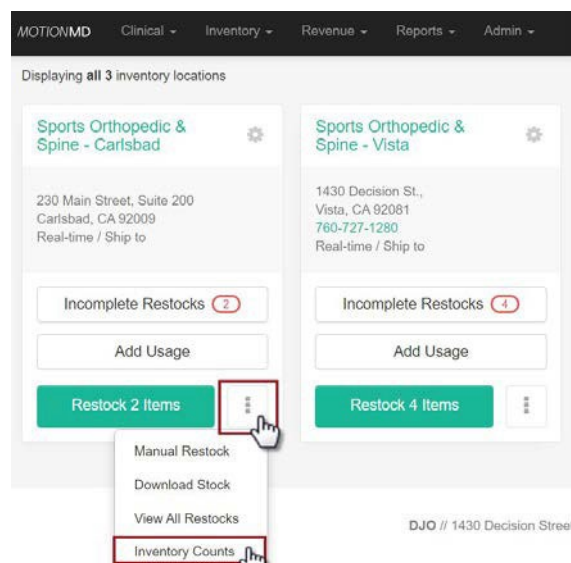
MOTIONMD Clinical ▾ Inventory ▾ Revenue ▾ Reports ▾ Admin ▾

Displaying **all 3** inventory locations

Sports Orthopedic & Spine - Carlsbad

230 Main Street, Suite 200
Carlsbad, CA 92009
Real-time / Ship to

Incomplete Restocks 2

Add Usage

Restock 2 Items

Manual Restock

Download Stock

View All Restocks

Inventory Counts

Sports Orthopedic & Spine - Vista

1430 Decision St.,
Vista, CA 92081
760-727-1280
Real-time / Ship to

Incomplete Restocks 4

Add Usage

Restock 4 Items

DJO // 1430 Decision Stree